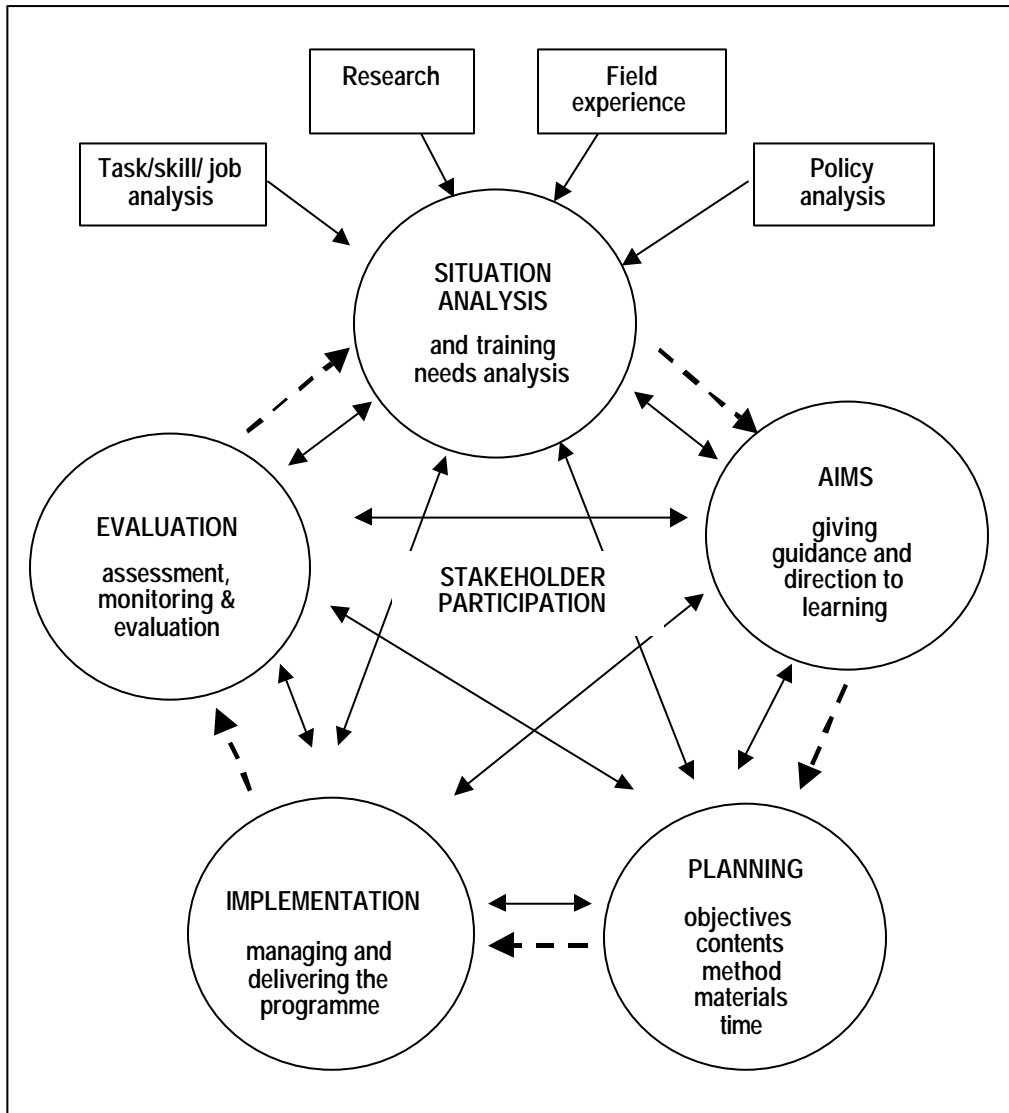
Research

Field experience

Task/skill/ job analysis

Policy analysis

SITUATION ANALYSIS

and training needs analysis

AIMS

giving guidance and direction to learning

EVALUATION

assessment, monitoring & evaluation

STAKEHOLDER PARTICIPATION

IMPLEMENTATION

managing and delivering the programme

PLANNING

objectives
contents
method
materials
time